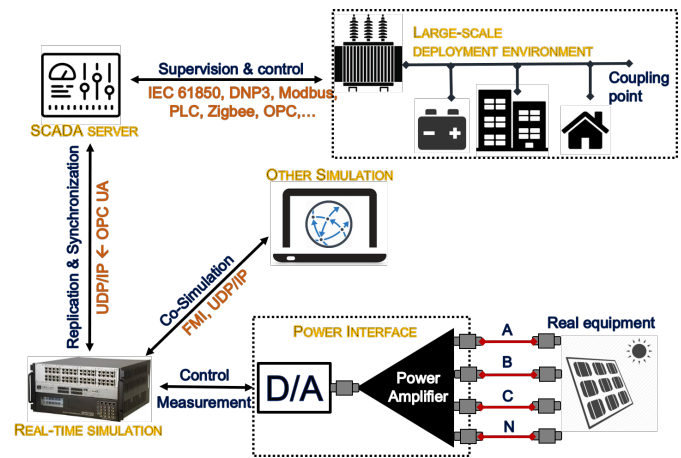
Large-scale deployment environment

Supervision & control

IEC 61850, DNP3, Modbus, PLC, Zigbee, OPC,…

Coupling point

SCADA server

Replication & Synchronization

UDP/IP ← OPC UA

Other Simulation

Co-Simulation

FMI, UDP/IP

Power Interface

Real equipment

A

B

C

N

Power Amplifier

D/A

Control

Measurement

Real-time simulation